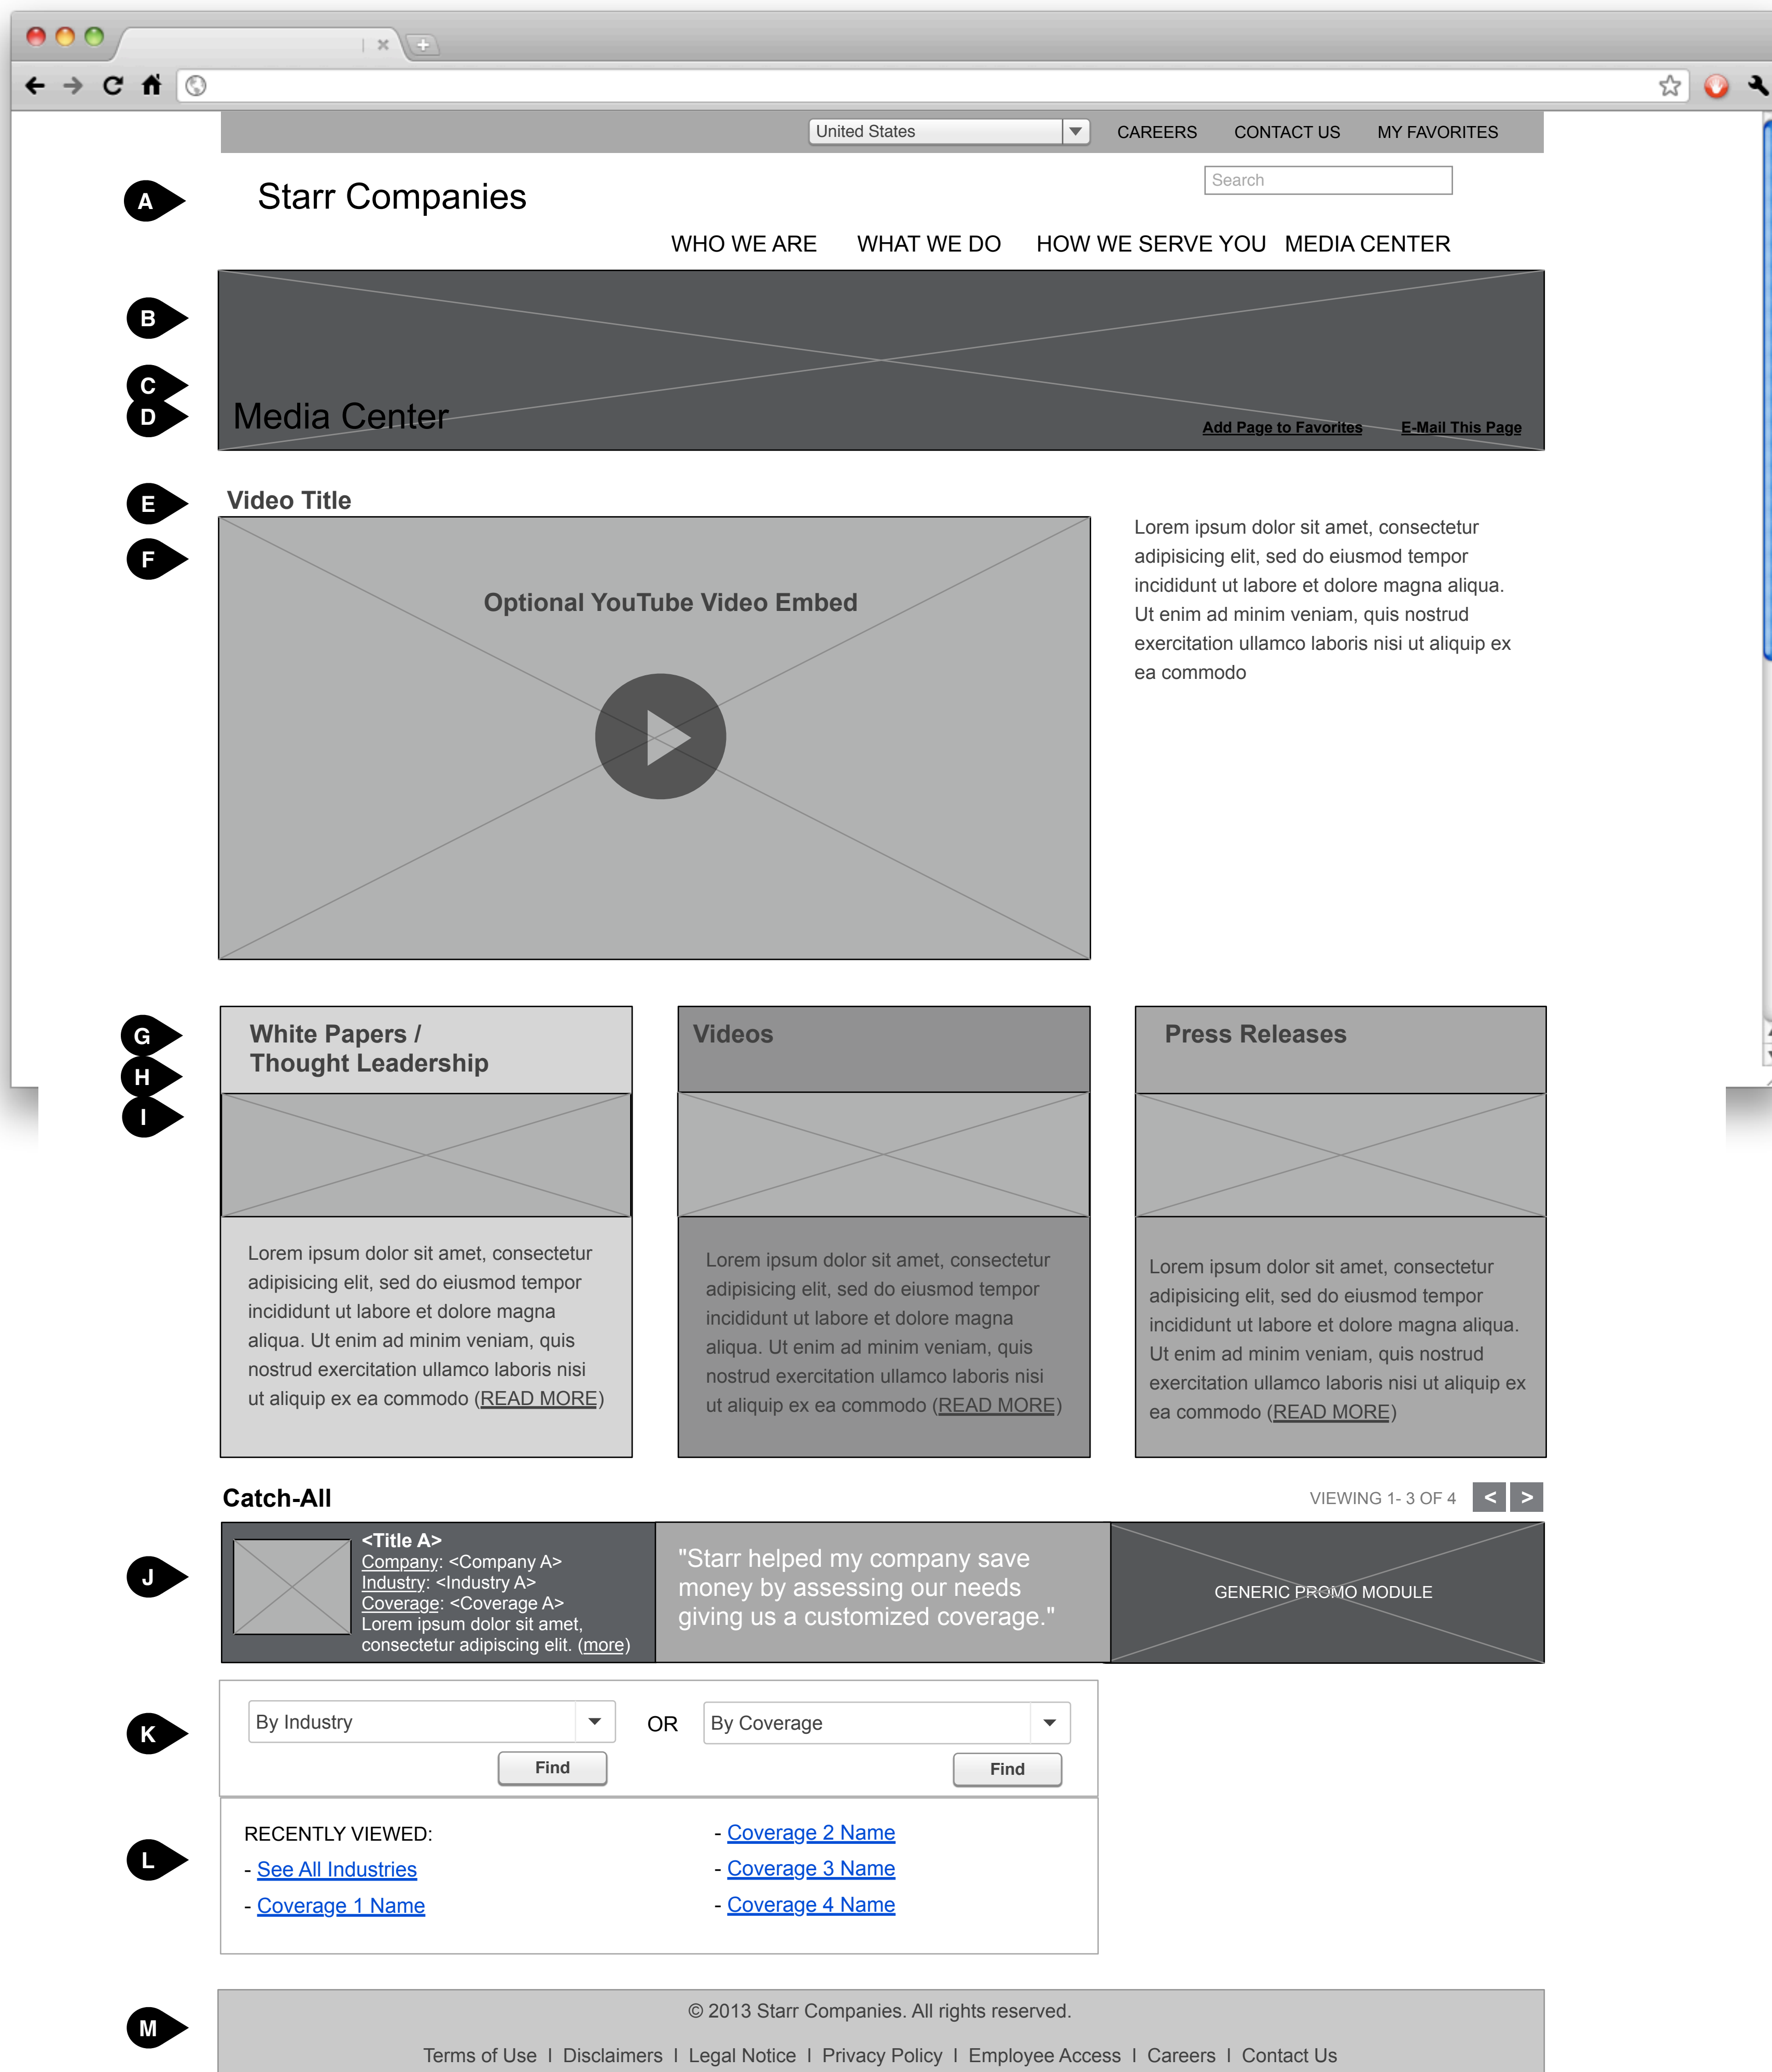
United States

CAREERS CONTACT US MY FAVORITES

A

Starr Companies

Search

WHO WE ARE WHAT WE DO HOW WE SERVE YOU MEDIA CENTER

B

C

D

Media Center

Add Page to Favorites E-Mail This Page

E

Video Title

F

Optional YouTube Video Embed

Lorem ipsum dolor sit amet, consectetur adipisicing elit, sed do eiusmod tempor incididunt ut labore et dolore magna aliqua. Ut enim ad minim veniam, quis nostrud exercitation ullamco laboris nisi ut aliquip ex ea commodo

G

H

I

White Papers / Thought Leadership

Lorem ipsum dolor sit amet, consectetur adipisicing elit, sed do eiusmod tempor incididunt ut labore et dolore magna aliqua. Ut enim ad minim veniam, quis nostrud exercitation ullamco laboris nisi ut aliquip ex ea commodo (READ MORE)

Videos

Lorem ipsum dolor sit amet, consectetur adipisicing elit, sed do eiusmod tempor incididunt ut labore et dolore magna aliqua. Ut enim ad minim veniam, quis nostrud exercitation ullamco laboris nisi ut aliquip ex ea commodo (READ MORE)

Press Releases

Lorem ipsum dolor sit amet, consectetur adipisicing elit, sed do eiusmod tempor incididunt ut labore et dolore magna aliqua. Ut enim ad minim veniam, quis nostrud exercitation ullamco laboris nisi ut aliquip ex ea commodo (READ MORE)

Catch-All

VIEWING 1- 3 OF 4 < >

J

<Title A>
Company: <Company A>
Industry: <Industry A>
Coverage: <Coverage A>
Lorem ipsum dolor sit amet, consectetur adipiscing elit. (more)

"Starr helped my company save money by assessing our needs giving us a customized coverage."

GENERIC PROMO MODULE

K

By Industry OR By Coverage

Find Find

L

RECENTLY VIEWED:
- See All Industries
- Coverage 1 Name
- Coverage 2 Name
- Coverage 3 Name
- Coverage 4 Name

M

© 2013 Starr Companies. All rights reserved.

Terms of Use I Disclaimers I Legal Notice I Privacy Policy I Employee Access I Careers I Contact Us